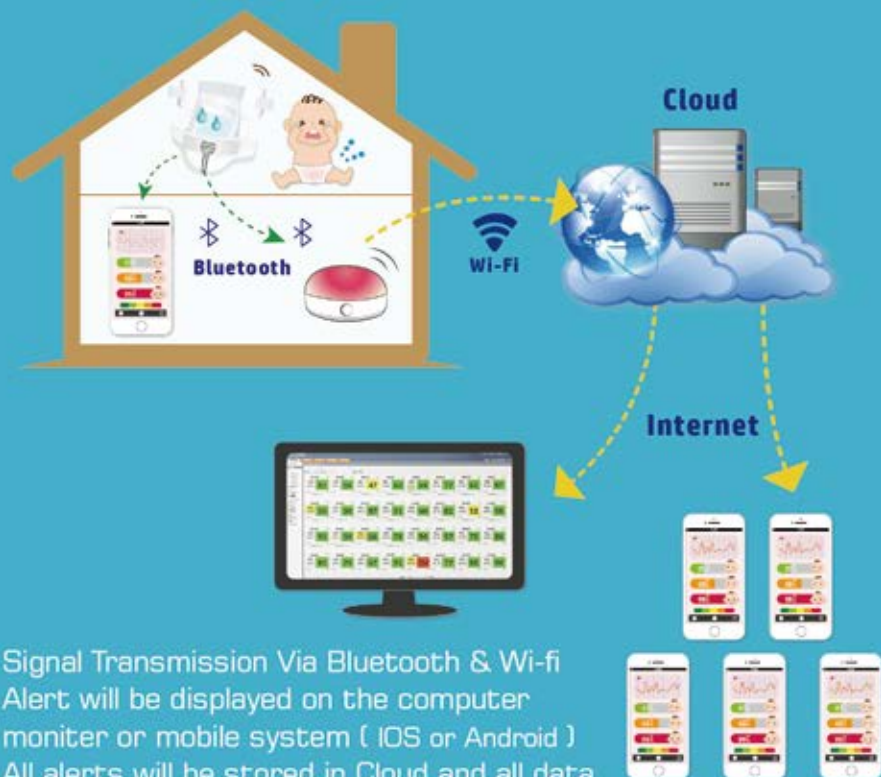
Cloud

Bluetooth

Wi-Fi

Internet

Signal Transmission Via Bluetooth & Wi-fi
Alert will be displayed on the computer moniter or mobile system ( IOS or Android )
All alerts will be stored in Cloud and all data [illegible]